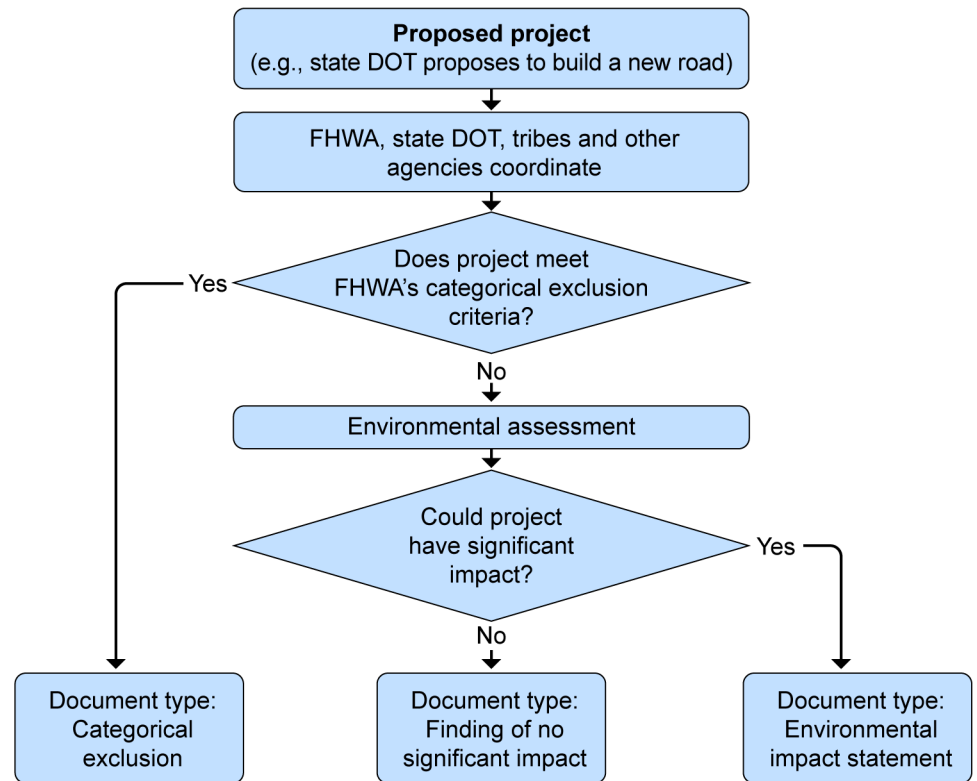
**Proposed project**
(e.g., state DOT proposes to build a new road)

FHWA, state DOT, tribes and other agencies coordinate

Does project meet FHWA's categorical exclusion criteria?

Yes

No

Environmental assessment

Could project have significant impact?

Yes

No

Document type: Categorical exclusion

Document type: Finding of no significant impact

Document type: Environmental impact statement